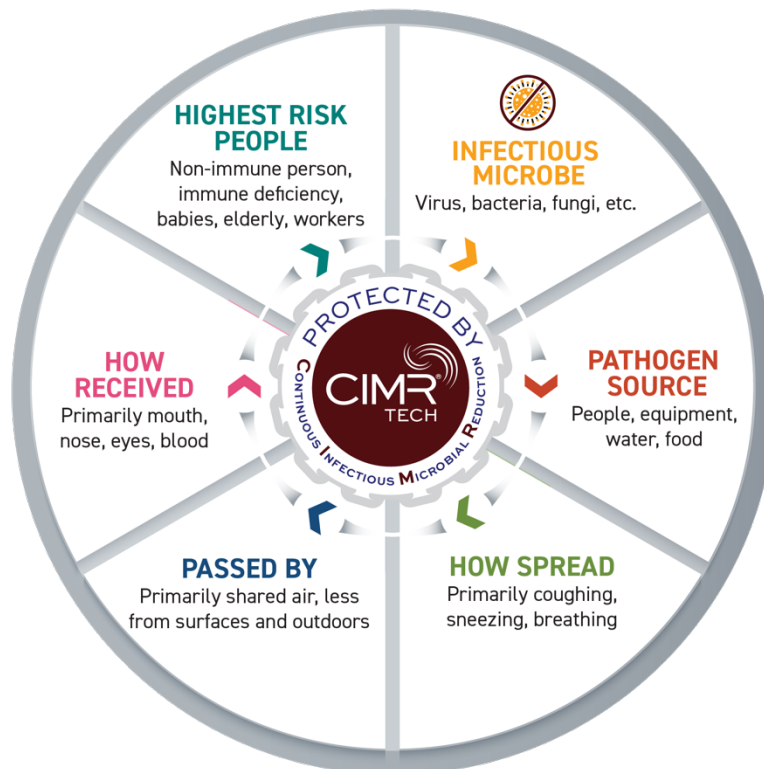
HIGHEST RISK PEOPLE
Non-immune person, immune deficiency, babies, elderly, workers

INFECTIOUS MICROBE
Virus, bacteria, fungi, etc.

PROTECTED BY
CIMR®
TECH
CONTINUOUS INFECTIOUS MICROBIAL REDUCTION

HOW RECEIVED
Primarily mouth, nose, eyes, blood

PATHOGEN SOURCE
People, equipment, water, food

PASSED BY
Primarily shared air, less from surfaces and outdoors

HOW SPREAD
Primarily coughing, sneezing, breathing